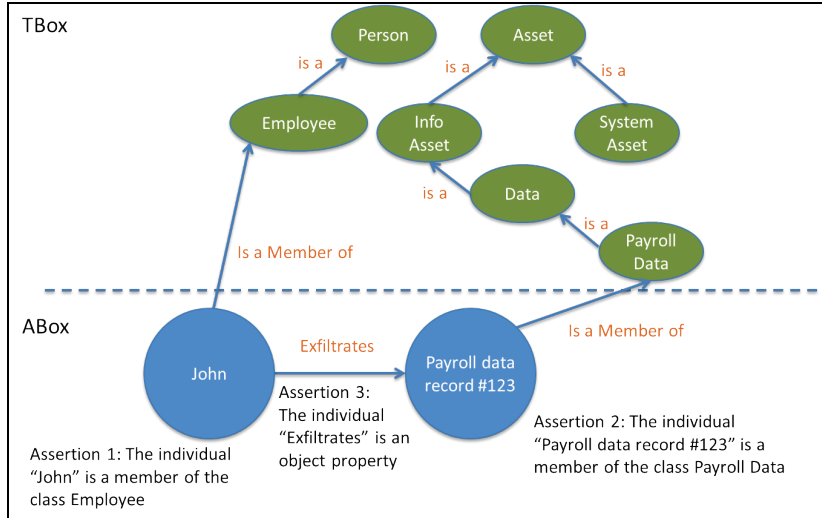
TBox

Person

Asset

is a

is a

is a

Employee

Info Asset

System Asset

is a

Data

is a

Is a Member of

Payroll Data

ABox

Is a Member of

Exfiltrates

John

Payroll data record #123

Assertion 3: The individual “Exfiltrates” is an object property

Assertion 2: The individual “Payroll data record #123” is a member of the class Payroll Data

Assertion 1: The individual “John” is a member of the class Employee